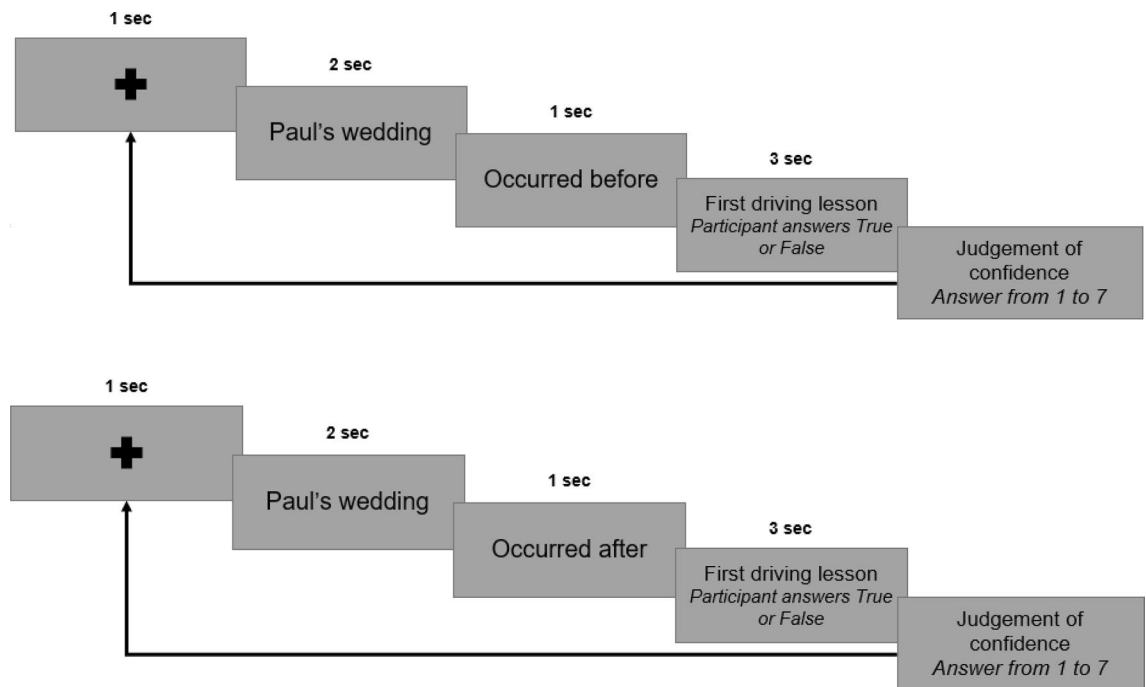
1 sec

2 sec

Paul's wedding

1 sec

Occurred before

3 sec

First driving lesson
*Participant answers True or False*

Judgement of confidence
*Answer from 1 to 7*

1 sec

2 sec

Paul's wedding

1 sec

Occurred after

3 sec

First driving lesson
*Participant answers True or False*

Judgement of confidence
*Answer from 1 to 7*